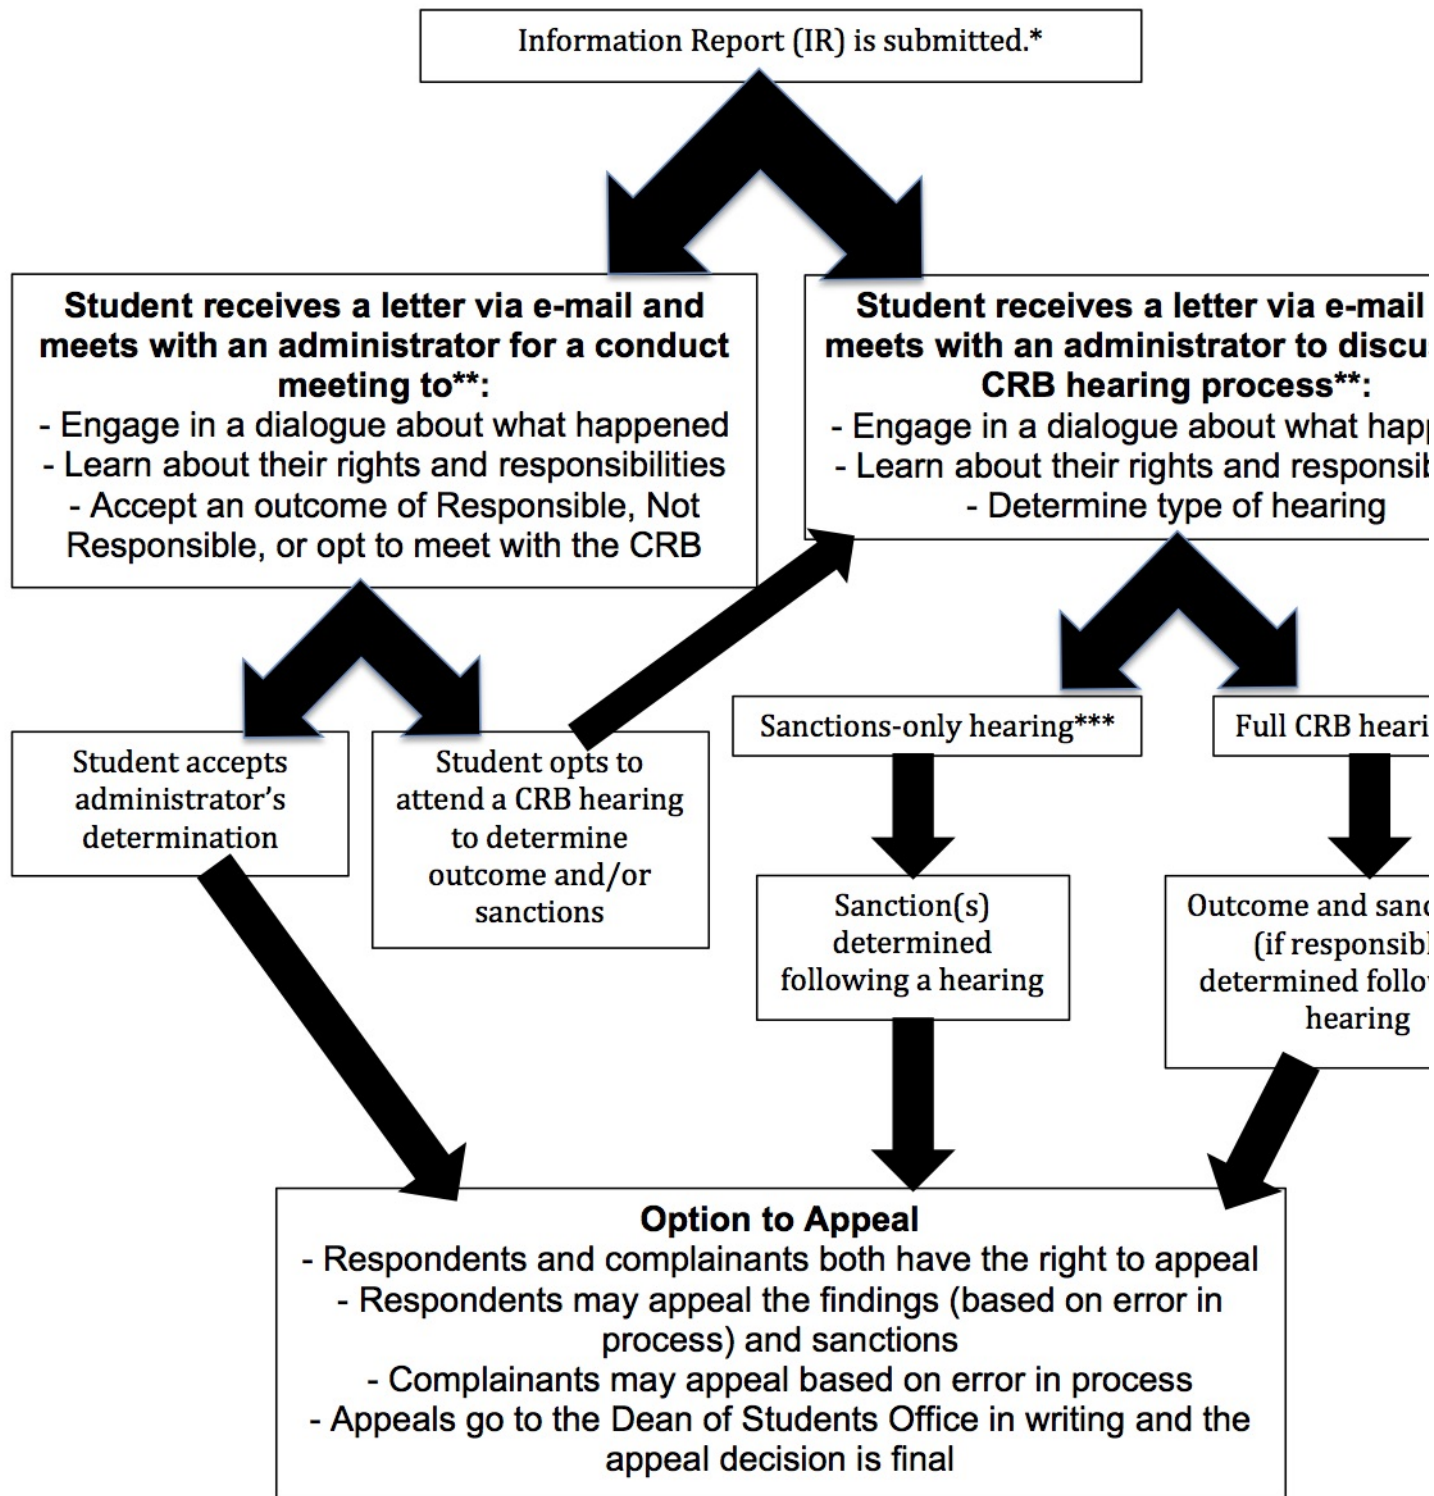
Information Report (IR) is submitted.*

**Student receives a letter via e-mail and meets with an administrator for a conduct meeting to\*\*:**
- Engage in a dialogue about what happened
- Learn about their rights and responsibilities
- Accept an outcome of Responsible, Not Responsible, or opt to meet with the CRB

**Student receives a letter via e-mail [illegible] meets with an administrator to discu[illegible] CRB hearing process\*\*:**
- Engage in a dialogue about what hap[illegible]
- Learn about their rights and responsib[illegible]
- Determine type of hearing

Student accepts administrator's determination

Student opts to attend a CRB hearing to determine outcome and/or sanctions

Sanctions-only hearing***

Full CRB heari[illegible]

Sanction(s) determined following a hearing

Outcome and sanc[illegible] (if responsib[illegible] determined follo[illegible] hearing

**Option to Appeal**
- Respondents and complainants both have the right to appeal
- Respondents may appeal the findings (based on error in process) and sanctions
- Complainants may appeal based on error in process
- Appeals go to the Dean of Students Office in writing and the appeal decision is final